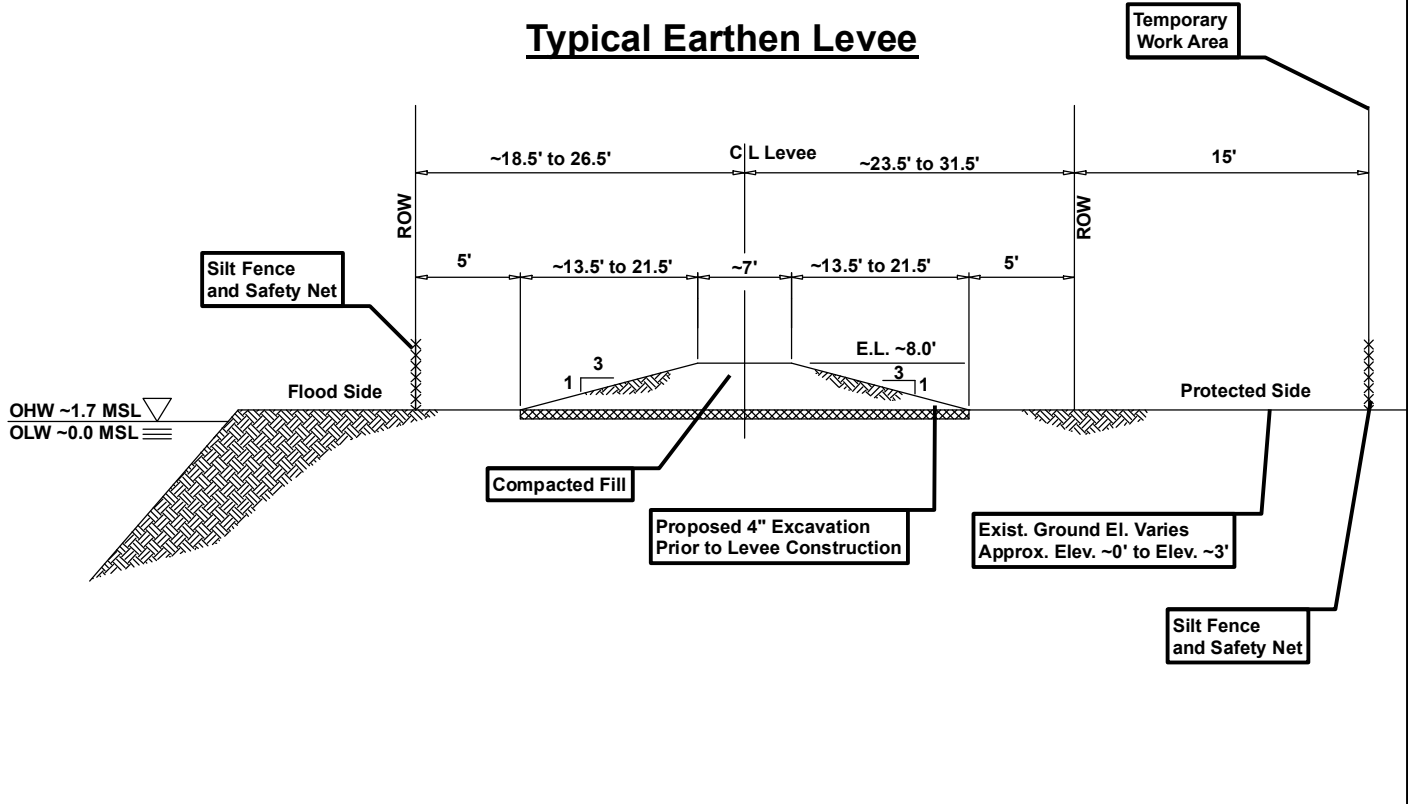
Typical Earthen Levee

Temporary Work Area

~18.5' to 26.5'

C L Levee

~23.5' to 31.5'

15'

ROW

ROW

Silt Fence and Safety Net

5'

~13.5' to 21.5'

~7'

~13.5' to 21.5'

5'

E.L. ~8.0'

1

3

3

1

Flood Side

Protected Side

OHW ~1.7 MSL

OLW ~0.0 MSL

Compacted Fill

Proposed 4" Excavation Prior to Levee Construction

Exist. Ground El. Varies Approx. Elev. ~0' to Elev. ~3'

Silt Fence and Safety Net